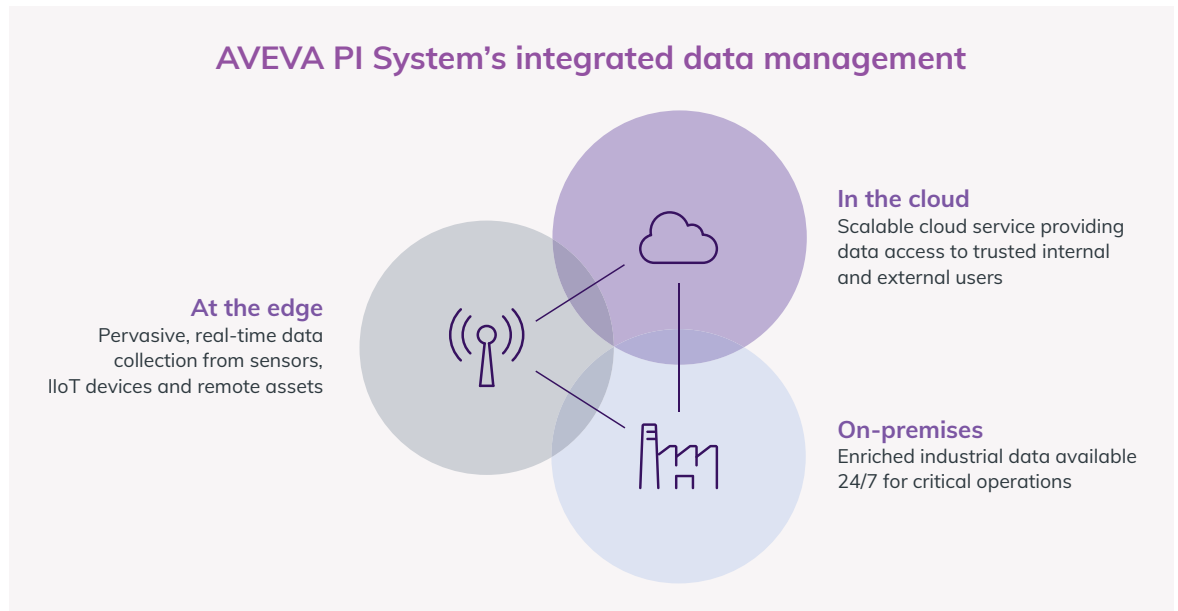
AVEVA PI System’s integrated data management

In the cloud
Scalable cloud service providing data access to trusted internal and external users

At the edge
Pervasive, real-time data collection from sensors, IIoT devices and remote assets

On-premises
Enriched industrial data available 24/7 for critical operations